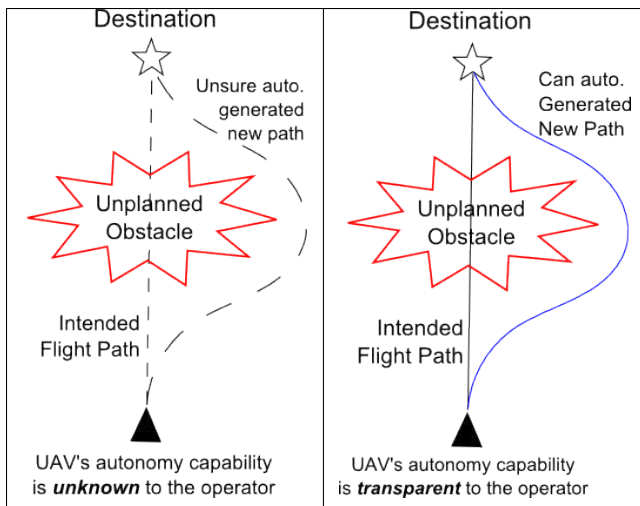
Destination

Unsure auto. generated new path

Unplanned Obstacle

Intended Flight Path

UAV's autonomy capability is ***unknown*** to the operator

Destination

Can auto. Generated New Path

Unplanned Obstacle

Intended Flight Path

UAV's autonomy capability is ***transparent*** to the operator